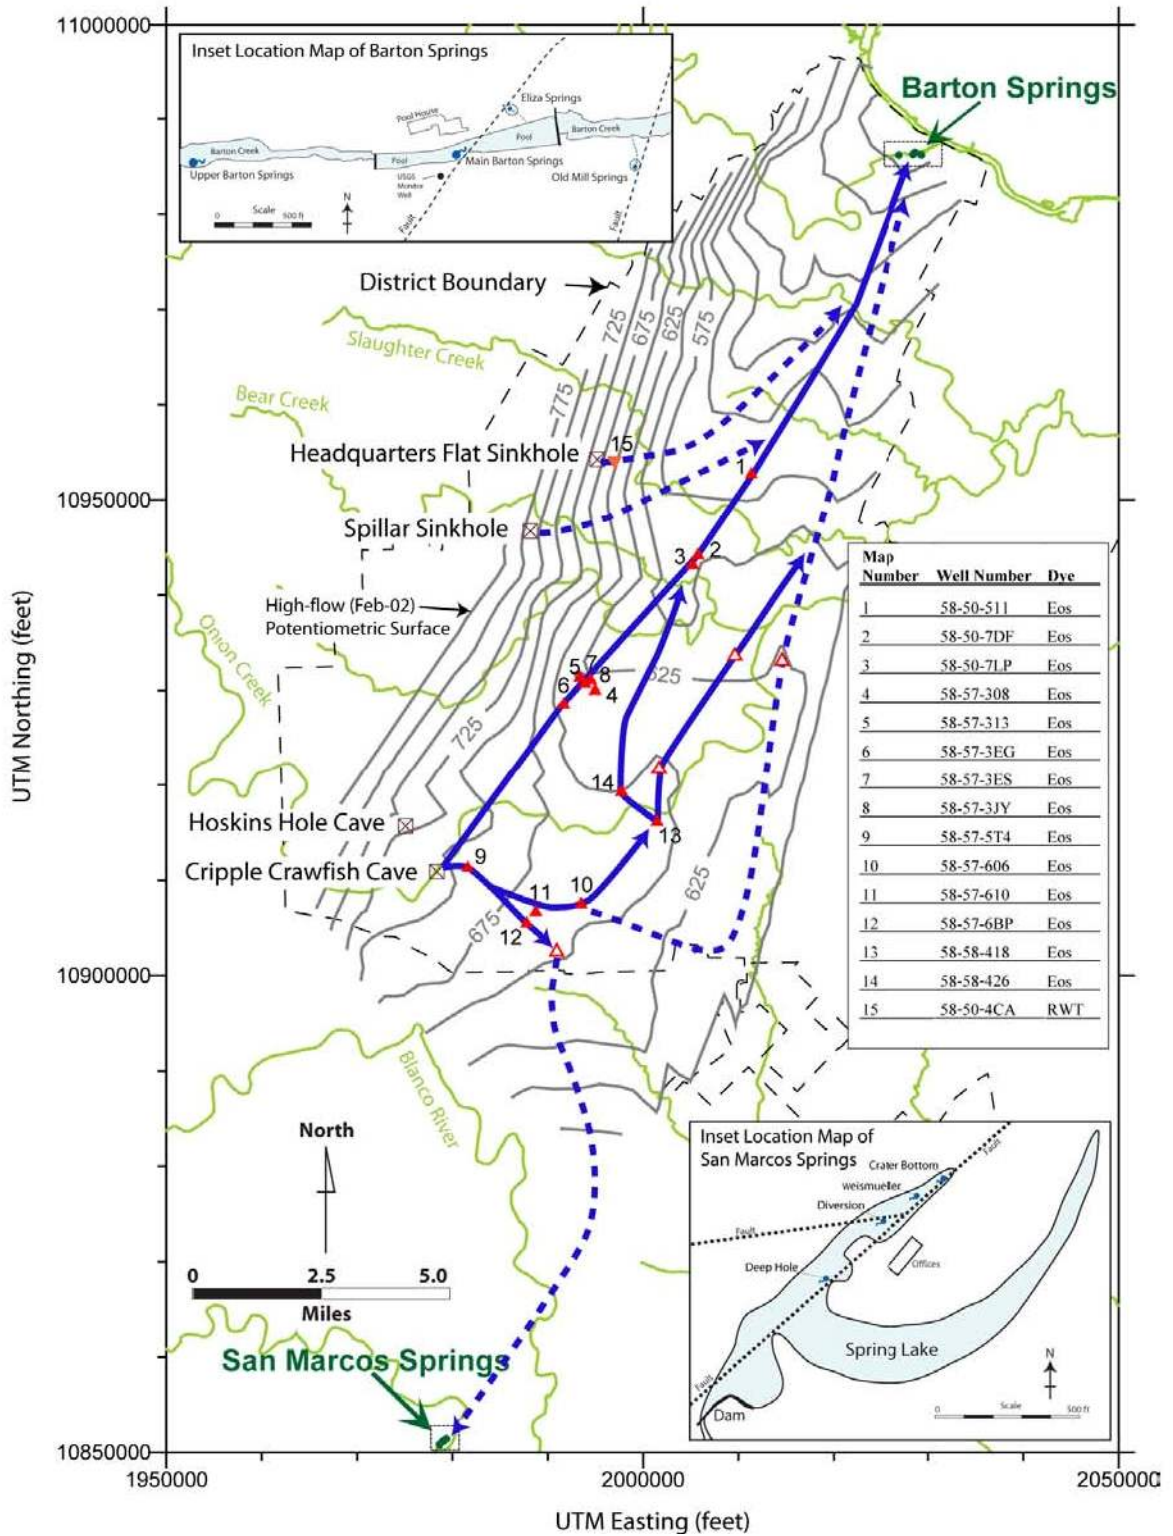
11000000

Inset Location Map of Barton Springs

Eliza Springs

Pool House

Barton Creek

Pool

Barton Creek

Pool

Upper Barton Springs

Main Barton Springs

USGS Monitor Well

Old Mill Springs

N

Scale 500 ft

0

Fault

Fault

Barton Springs

District Boundary

725 675 625 575

Slaughter Creek

Bear Creek

775

Headquarters Flat Sinkhole

15

1

10950000

Spillar Sinkhole

3 2

High-flow (Feb-02) Potentiometric Surface

Onion Creek

5 7 8

6 4

625

725

14

Hoskins Hole Cave

13

Cripple Crawfish Cave

9

11 10

12

675

625

10900000

Blanco River

North

0 2.5 5.0

Miles

San Marcos Springs

10850000

1950000

2000000

2050000

UTM Easting (feet)

UTM Northing (feet)

| Map Number | Well Number | Dye |
|---|---|---|
| 1 | 58-50-511 | Eos |
| 2 | 58-50-7DF | Eos |
| 3 | 58-50-7LP | Eos |
| 4 | 58-57-308 | Eos |
| 5 | 58-57-313 | Eos |
| 6 | 58-57-3EG | Eos |
| 7 | 58-57-3ES | Eos |
| 8 | 58-57-3JY | Eos |
| 9 | 58-57-5T4 | Eos |
| 10 | 58-57-606 | Eos |
| 11 | 58-57-610 | Eos |
| 12 | 58-57-6BP | Eos |
| 13 | 58-58-418 | Eos |
| 14 | 58-58-426 | Eos |
| 15 | 58-50-4CA | RWT |

Inset Location Map of San Marcos Springs

Crater Bottom

weismueller

Fault

Diversion

Fault

Offices

Deep Hole

Spring Lake

Fault

Dam

N

0 Scale 500 ft